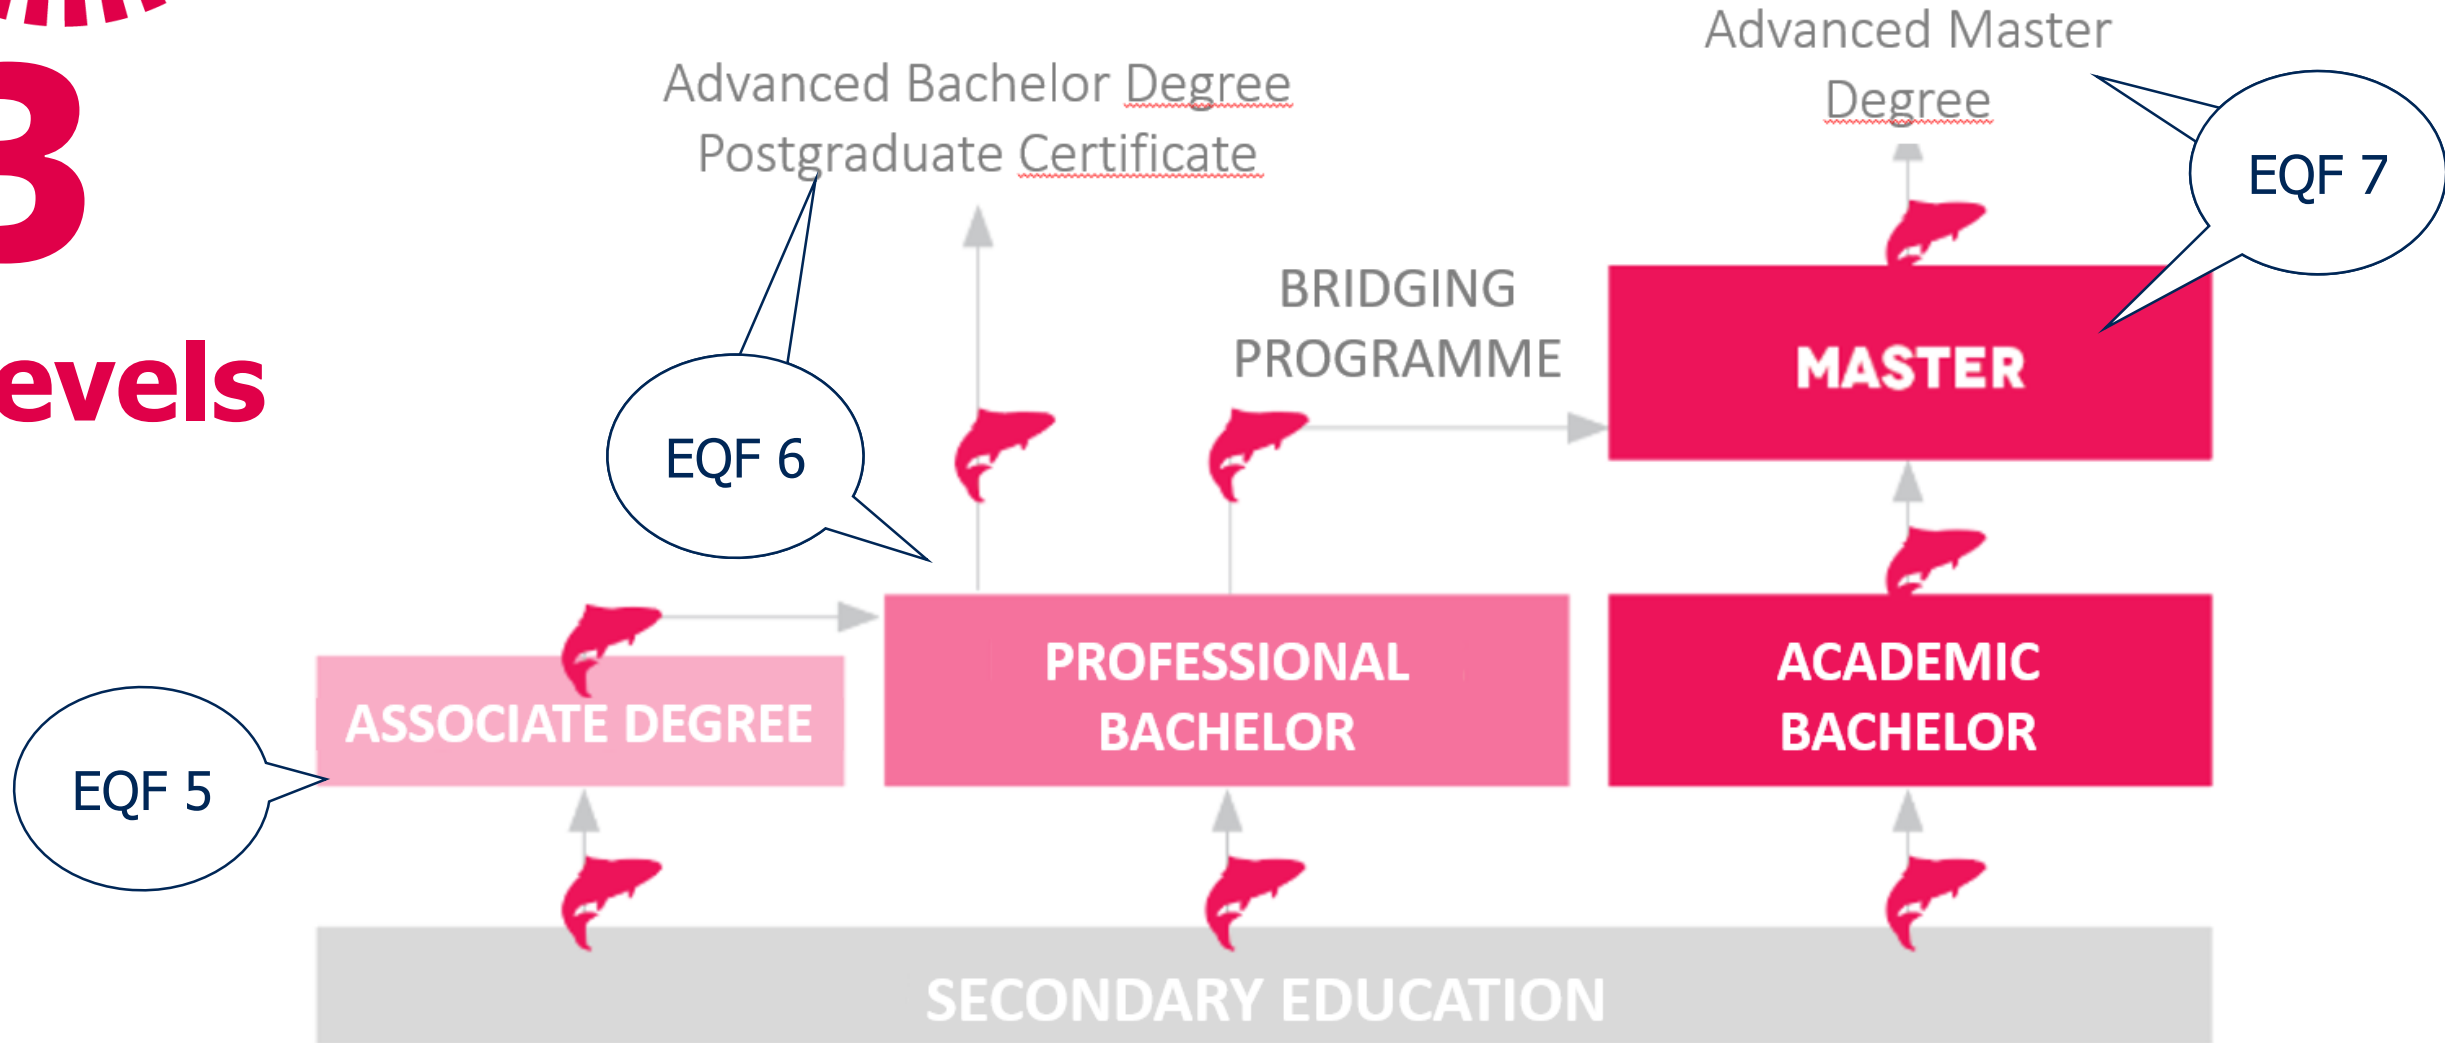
3

evels

Advanced Bachelor Degree
Postgraduate Certificate

Advanced Master Degree

EQF 7

BRIDGING PROGRAMME

MASTER

EQF 6

PROFESSIONAL BACHELOR

ACADEMIC BACHELOR

ASSOCIATE DEGREE

EQF 5

SECONDARY EDUCATION